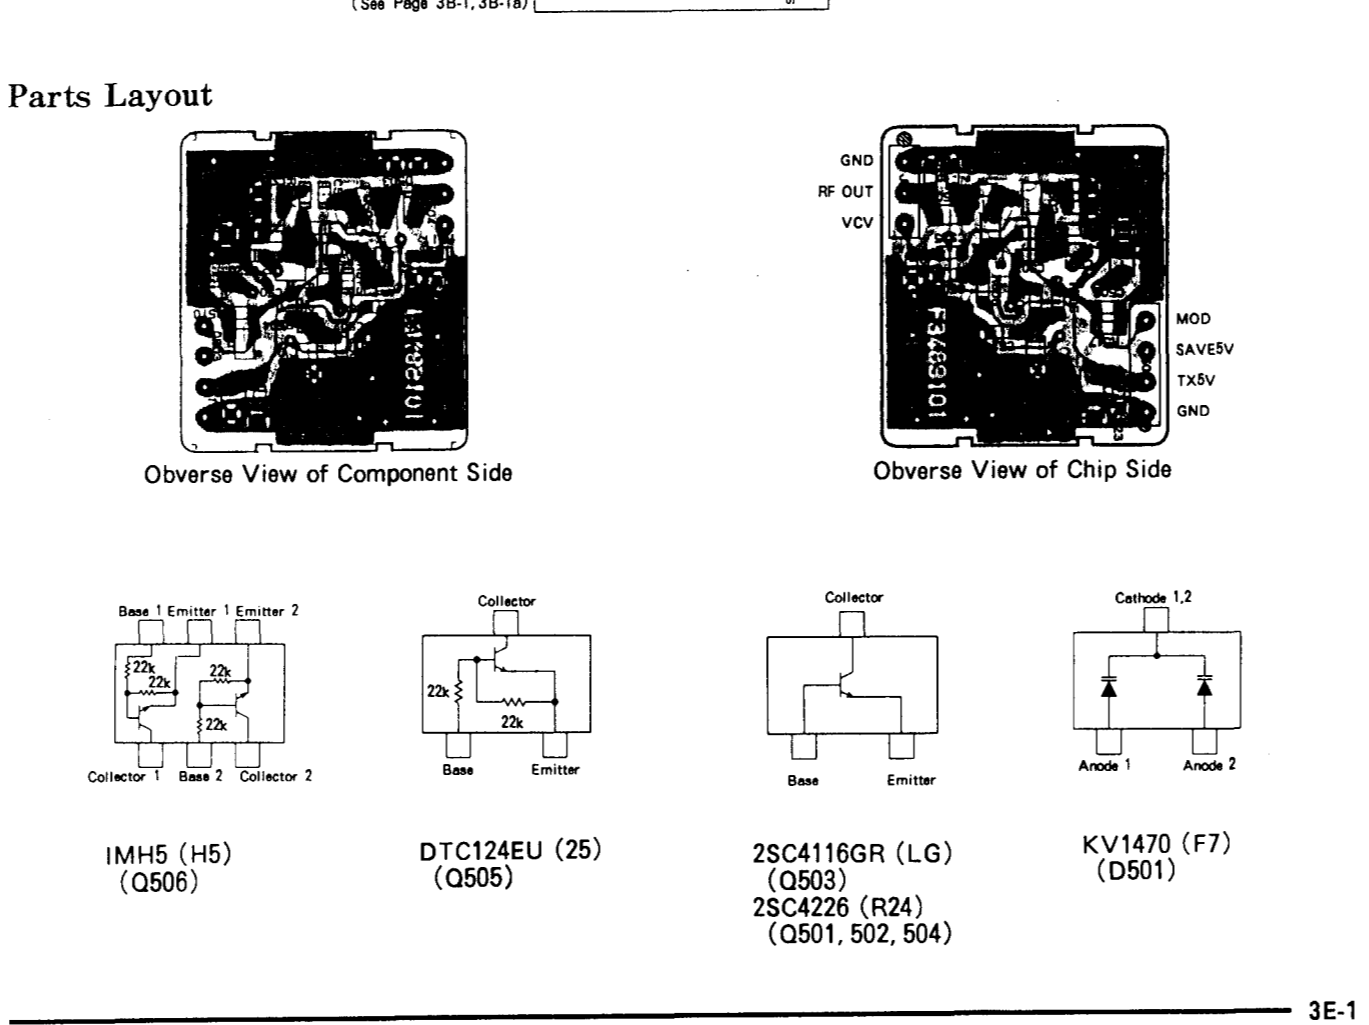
(See Page 3B-1, 3B-1a)

Parts Layout

F3489101

Obverse View of Component Side

GND
RF OUT
VCV

F3489101

MOD
SAVE5V
TX5V
GND

Obverse View of Chip Side

Base 1 Emitter 1 Emitter 2
22k
22k
22k
22k
Collector 1 Base 2 Collector 2

IMH5 (H5)
(Q506)

Collector
22k
22k
Base Emitter

DTC124EU (25)
(Q505)

Collector
Base Emitter

2SC4116GR (LG)
(Q503)
2SC4226 (R24)
(Q501, 502, 504)

Cathode 1,2
Anode 1 Anode 2

KV1470 (F7)
(D501)

3E-1